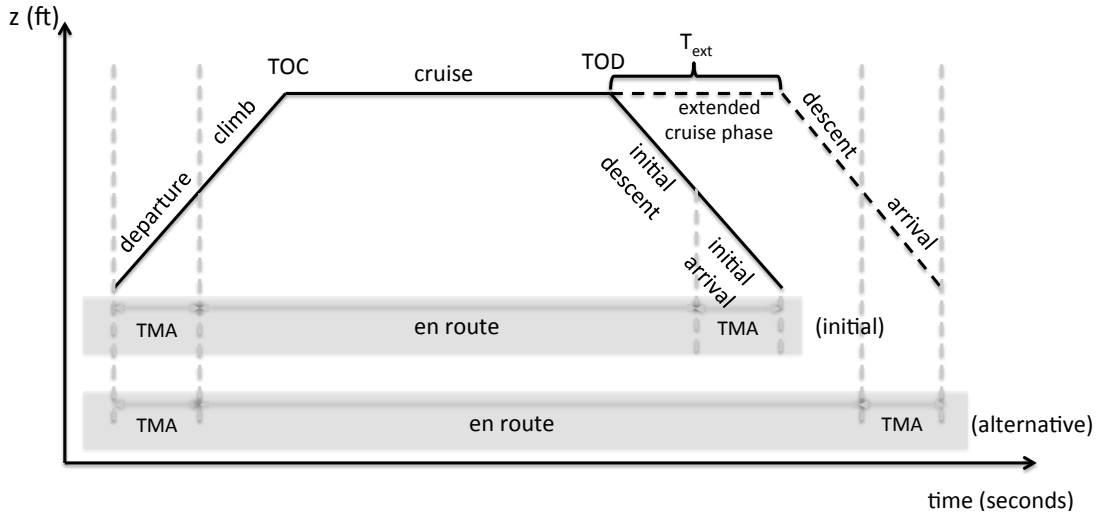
z (ft)

TOC

cruise

TOD

$T_{ext}$

climb

extended cruise phase

descent

departure

initial descent

arrival

initial arrival

TMA

en route

TMA

(initial)

TMA

en route

TMA

(alternative)

time (seconds)